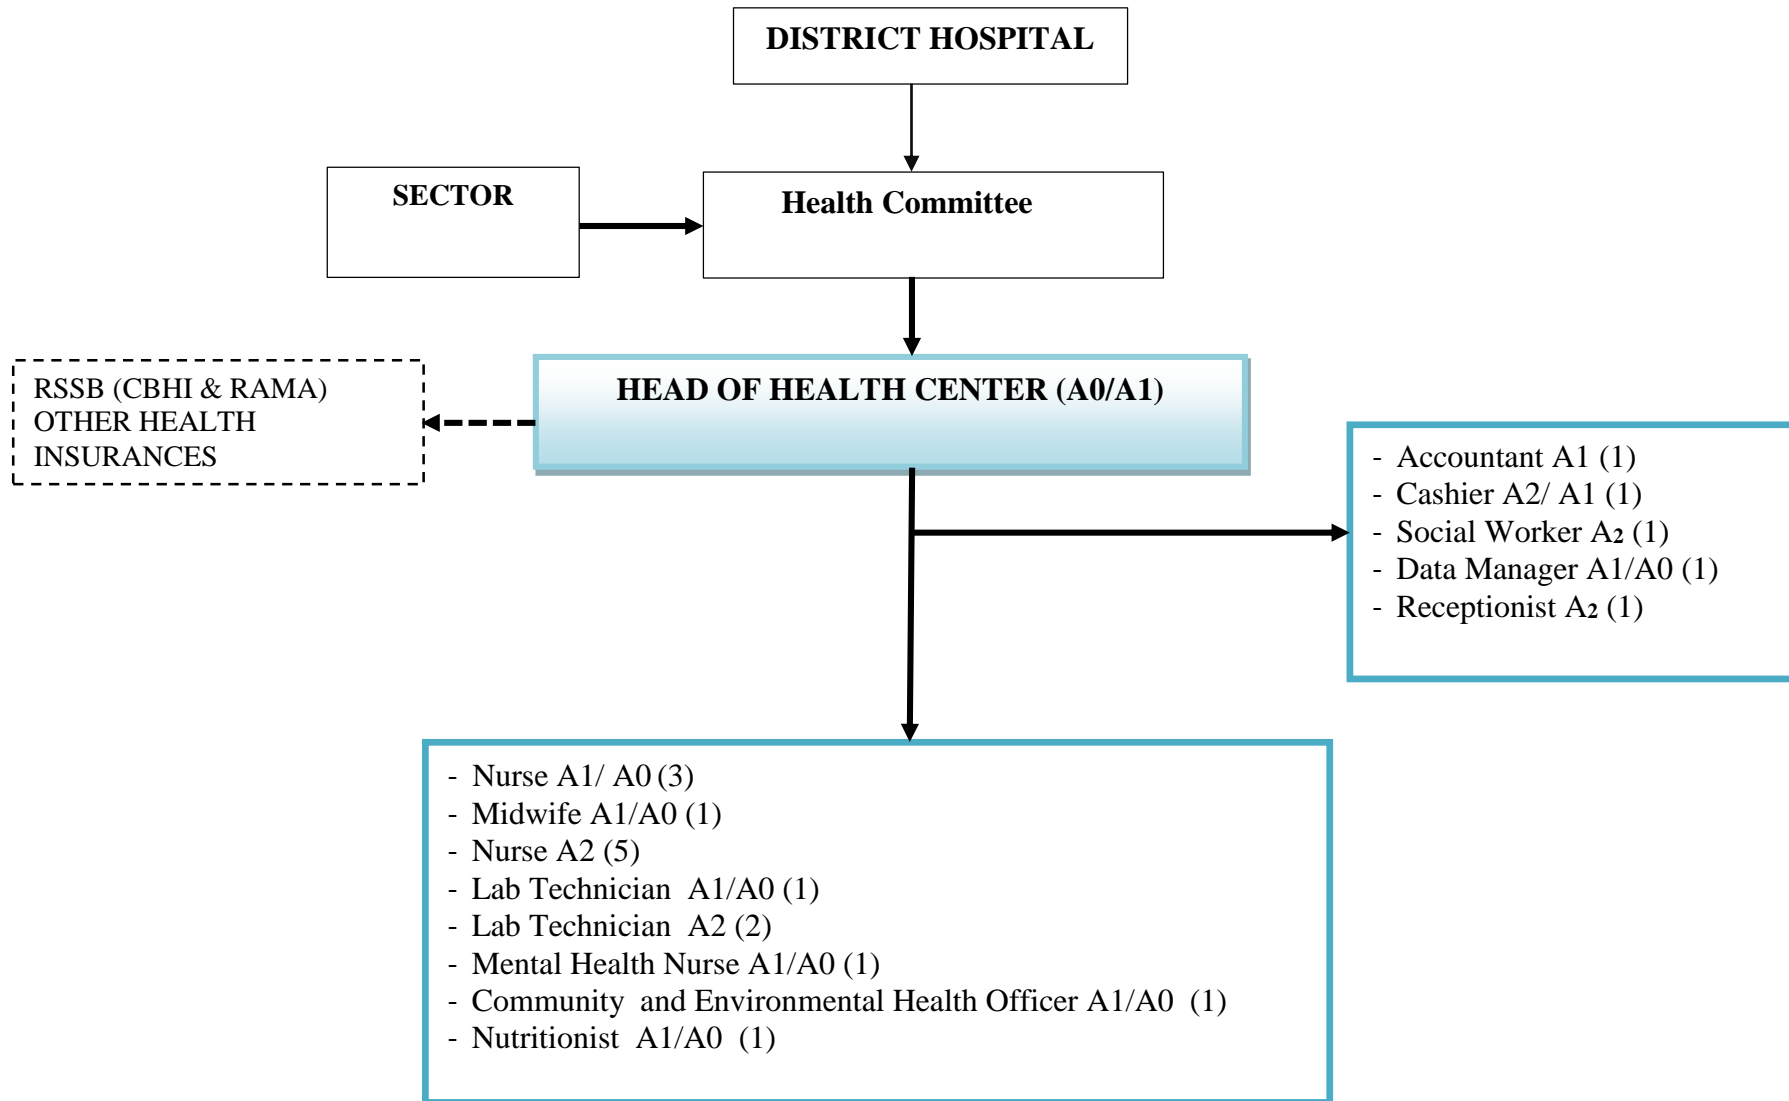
DISTRICT HOSPITAL

SECTOR

Health Committee

RSSB (CBHI & RAMA)
OTHER HEALTH INSURANCES

HEAD OF HEALTH CENTER (A0/A1)

- Accountant A1 (1)
- Cashier A2/ A1 (1)
- Social Worker A2 (1)
- Data Manager A1/A0 (1)
- Receptionist A2 (1)

- Nurse A1/ A0 (3)
- Midwife A1/A0 (1)
- Nurse A2 (5)
- Lab Technician A1/A0 (1)
- Lab Technician A2 (2)
- Mental Health Nurse A1/A0 (1)
- Community and Environmental Health Officer A1/A0 (1)
- Nutritionist A1/A0 (1)